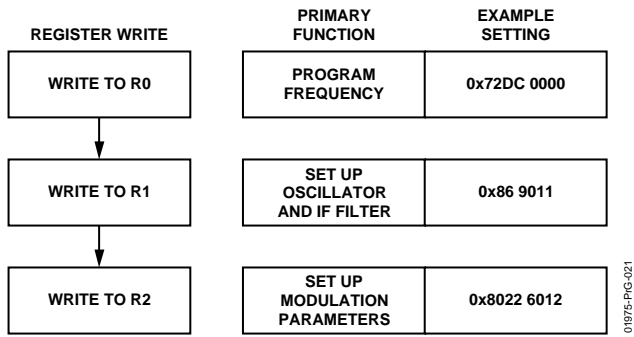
REGISTER WRITE

PRIMARY FUNCTION

EXAMPLE SETTING

WRITE TO R0

PROGRAM FREQUENCY

0x72DC 0000

WRITE TO R1

SET UP OSCILLATOR AND IF FILTER

0x86 9011

WRITE TO R2

SET UP MODULATION PARAMETERS

0x8022 6012

01975-PrG-021